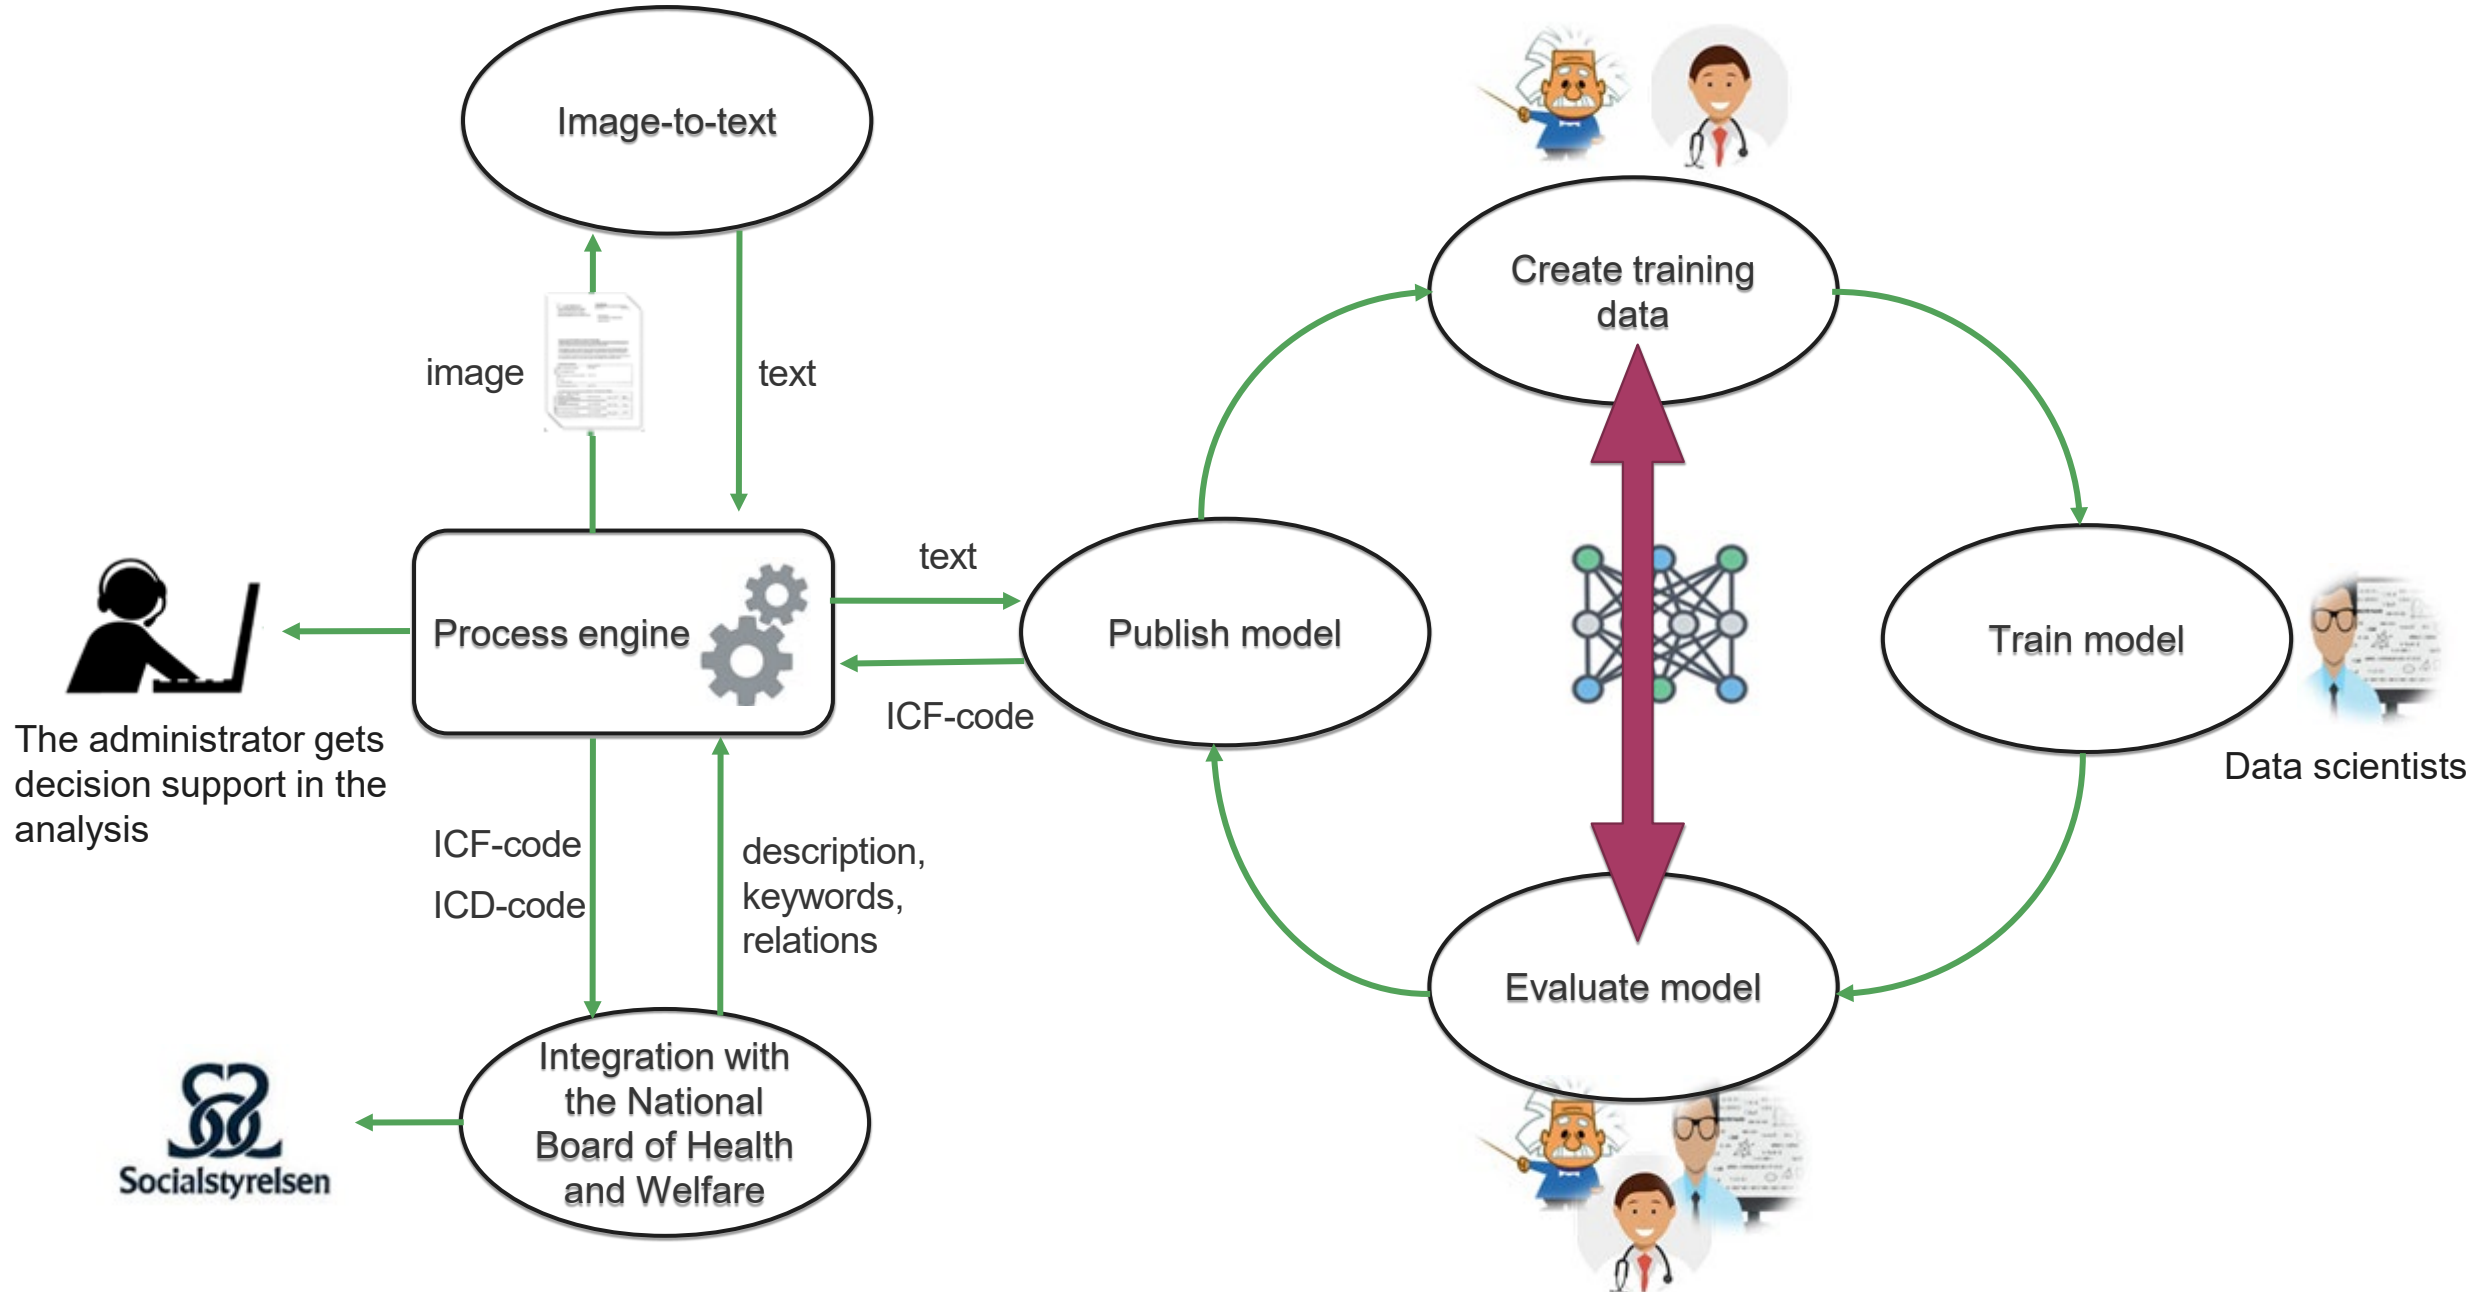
Image-to-text

image

text

Process engine

text

ICF-code

The administrator gets decision support in the analysis

ICF-code

ICD-code

description, keywords, relations

Integration with the National Board of Health and Welfare

Socialstyrelsen

Create training data

Publish model

Train model

Data scientists

Evaluate model